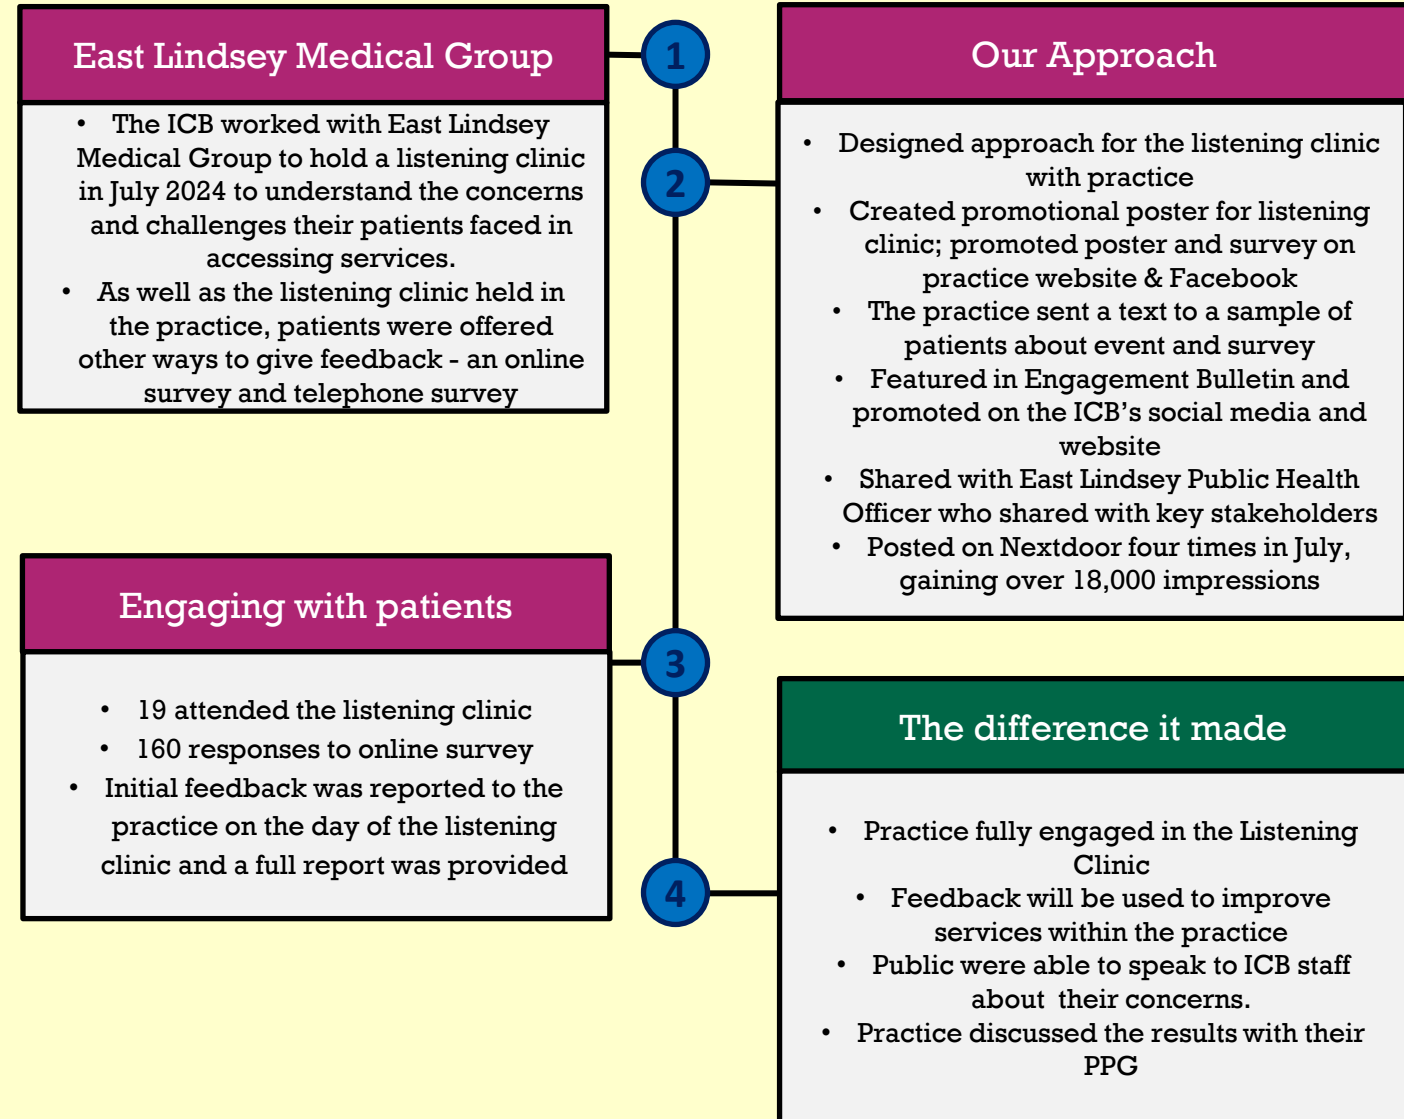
East Lindsey Medical Group

1

- The ICB worked with East Lindsey Medical Group to hold a listening clinic in July 2024 to understand the concerns and challenges their patients faced in accessing services.
- As well as the listening clinic held in the practice, patients were offered other ways to give feedback - an online survey and telephone survey

Our Approach

2

- Designed approach for the listening clinic with practice
- Created promotional poster for listening clinic; promoted poster and survey on practice website & Facebook
- The practice sent a text to a sample of patients about event and survey
- Featured in Engagement Bulletin and promoted on the ICB's social media and website
- Shared with East Lindsey Public Health Officer who shared with key stakeholders
- Posted on Nextdoor four times in July, gaining over 18,000 impressions

Engaging with patients

3

- 19 attended the listening clinic
- 160 responses to online survey
- Initial feedback was reported to the practice on the day of the listening clinic and a full report was provided

The difference it made

4

- Practice fully engaged in the Listening Clinic
- Feedback will be used to improve services within the practice
- Public were able to speak to ICB staff about their concerns.
- Practice discussed the results with their PPG